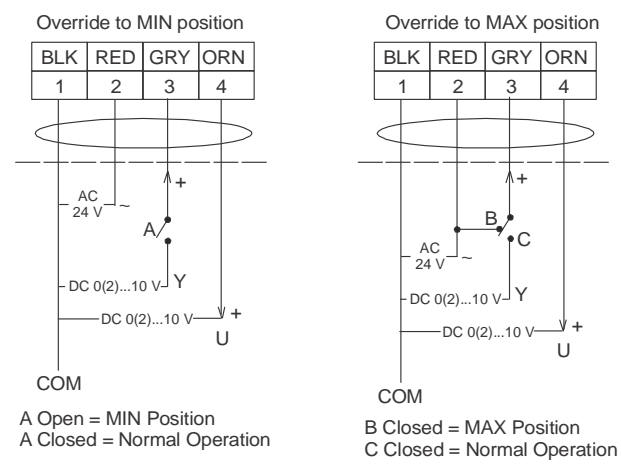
Override to MIN position

| BLK | RED | GRY | ORN |
|---|---|---|---|
| 1 | 2 | 3 | 4 |

AC 24 V ~

+

A

DC 0(2)...10 V Y

DC 0(2)...10 V + U

COM

A Open = MIN Position
A Closed = Normal Operation

Override to MAX position

| BLK | RED | GRY | ORN |
|---|---|---|---|
| 1 | 2 | 3 | 4 |

+

B

C

AC 24 V ~

DC 0(2)...10 V Y

DC 0(2)...10 V + U

COM

B Closed = MAX Position
C Closed = Normal Operation